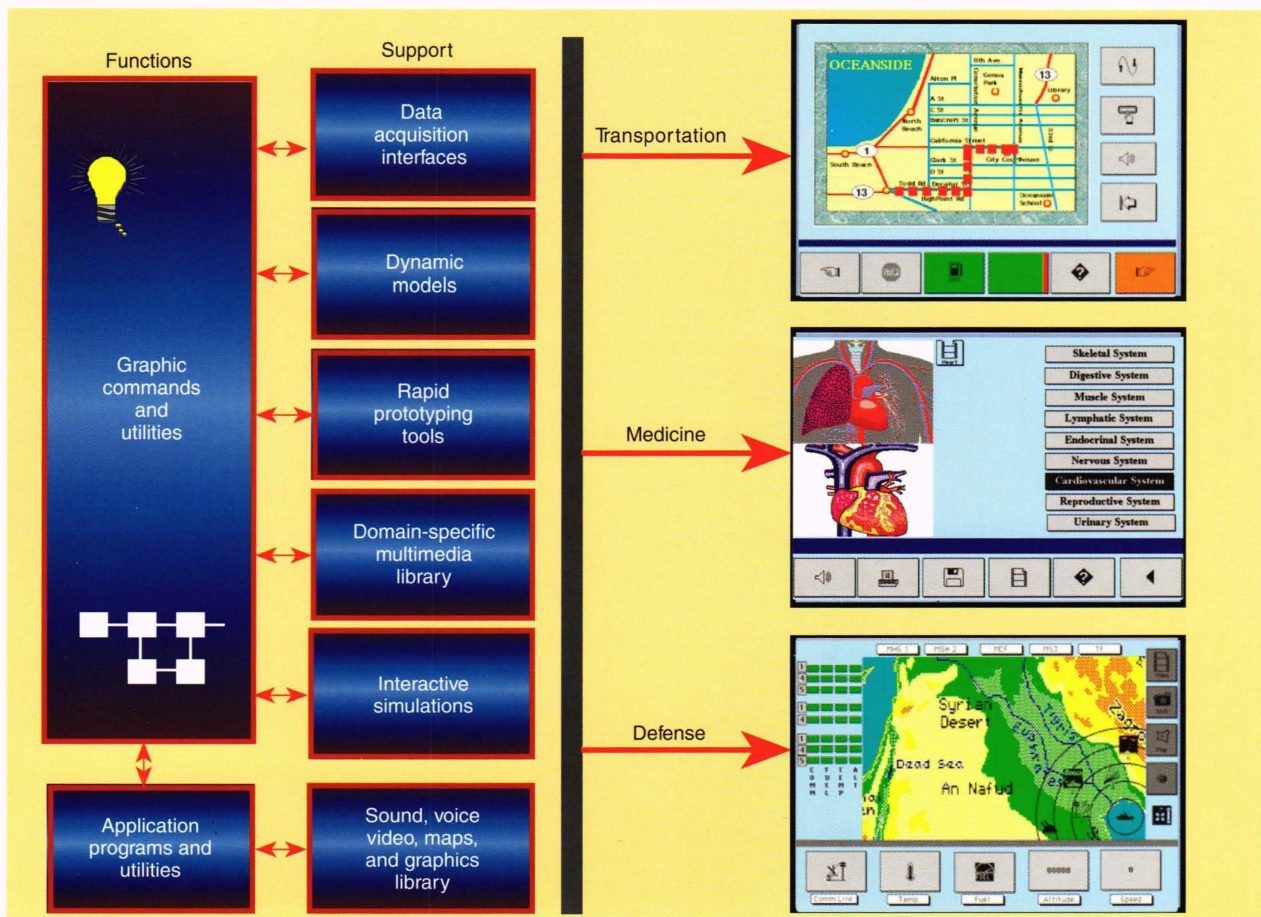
Functions

Support

Graphic commands and utilities

Data acquisition interfaces

Dynamic models

Rapid prototyping tools

Domain-specific multimedia library

Interactive simulations

Application programs and utilities

Sound, voice video, maps, and graphics library

Transportation

Medicine

Defense

OCEANSIDE

9th Ave

Alton Pl

Genoa Park

13

Library

A St

C St

North Beach

Bancroft St

California Street

1

South Beach

Clark St

City Courthouse

D St

13

Decatur St

High Point Rd

Oceanside School

Skeletal System

Digestive System

Muscle System

Lymphatic System

Endocrinal System

Nervous System

Cardiovascular System

Reproductive System

Urinary System

Syrian Desert

Dead Sea

An Nafud

Tigris

Euphrates

Comm Link

Temp

Fuel

Altitude

Speed